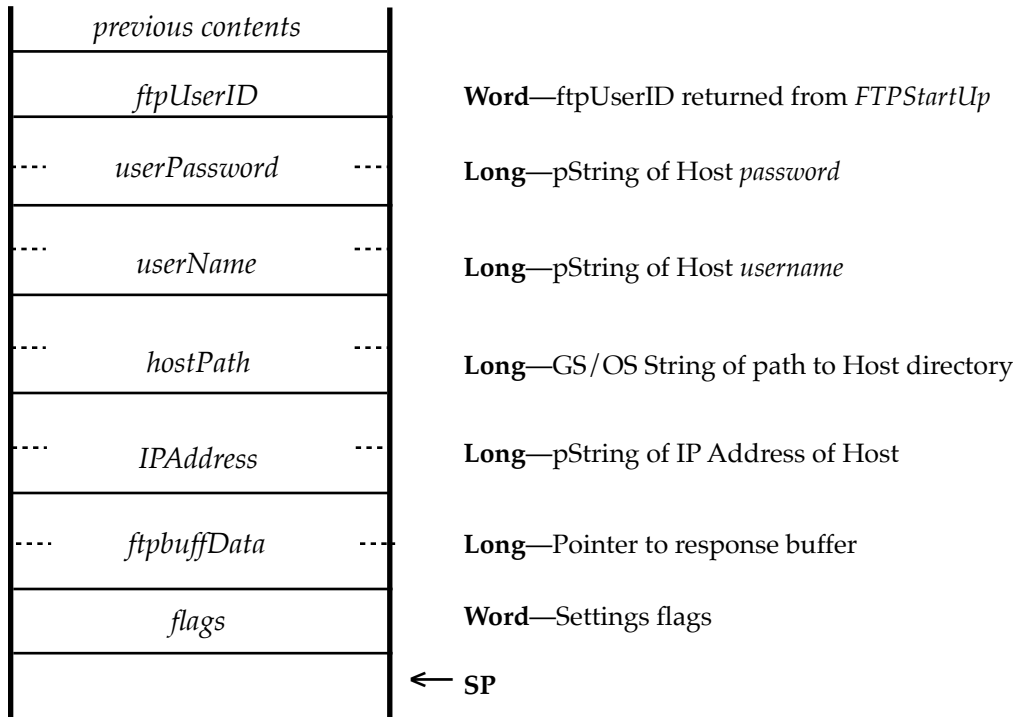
| |
|---|
| *previous contents* |
| *ftpUserID* |
| *userPassword* |
| *userName* |
| *hostPath* |
| *IPAddress* |
| *ftpbuffData* |
| *flags* |
| |

**Word**—ftpUserID returned from *FTPStartUp*

**Long**—pString of Host *password*

**Long**—pString of Host *username*

**Long**—GS/OS String of path to Host directory

**Long**—pString of IP Address of Host

**Long**—Pointer to response buffer

**Word**—Settings flags

← **SP**